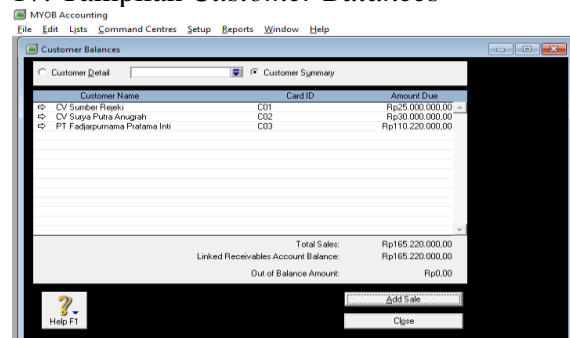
MYOB Accounting
File Edit Lists Command Centres Setup Reports Window Help

Customer Balances

Customer Detail
Customer Summary

| Customer Name | Card ID | Amount Due |
|---|---|---|
| CV Sumber Rejeki | C01 | Rp25.000.000,00 |
| CV Surya Putra Anugrah | C02 | Rp30.000.000,00 |
| PT Fadjarpurnama Pratama Inti | C03 | Rp110.220.000,00 |

Total Sales: Rp165.220.000,00
Linked Receivables Account Balance: Rp165.220.000,00
Out of Balance Amount: Rp0,00

Help F1
Add Sale
Close